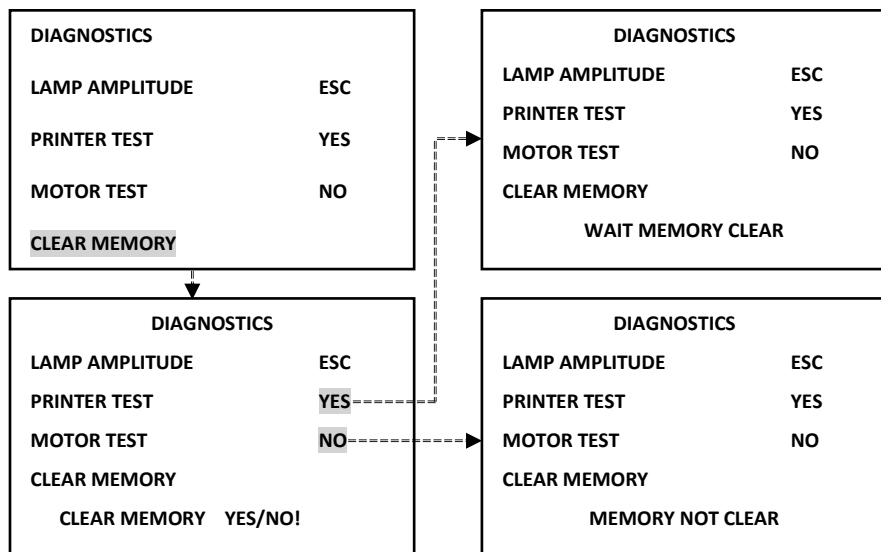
DIAGNOSTICS

LAMP AMPLITUDE ESC

PRINTER TEST YES

MOTOR TEST NO

CLEAR MEMORY

DIAGNOSTICS

LAMP AMPLITUDE ESC

PRINTER TEST YES

MOTOR TEST NO

CLEAR MEMORY

WAIT MEMORY CLEAR

DIAGNOSTICS

LAMP AMPLITUDE ESC

PRINTER TEST YES

MOTOR TEST NO

CLEAR MEMORY

CLEAR MEMORY YES/NO!

DIAGNOSTICS

LAMP AMPLITUDE ESC

PRINTER TEST YES

MOTOR TEST NO

CLEAR MEMORY

MEMORY NOT CLEAR